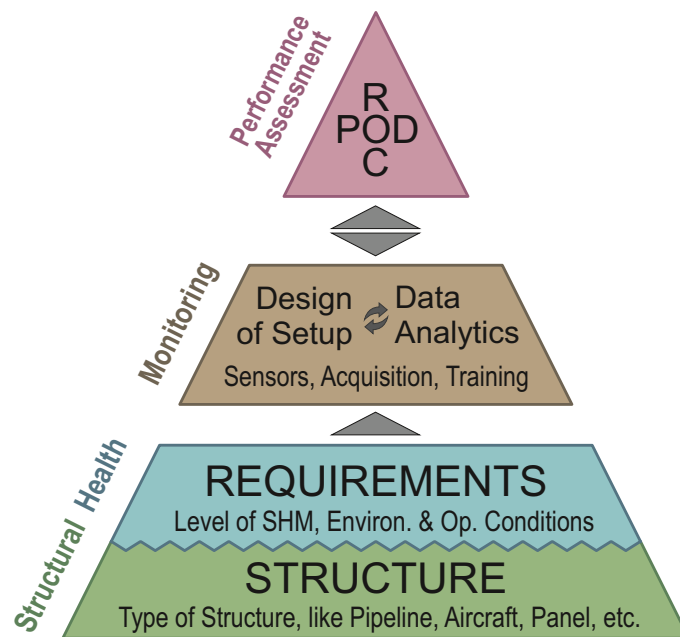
Performance Assessment

R
POD
C

Monitoring

Design of Setup

Data Analytics

Sensors, Acquisition, Training

Structural Health

REQUIREMENTS
Level of SHM, Environ. & Op. Conditions

STRUCTURE
Type of Structure, like Pipeline, Aircraft, Panel, etc.